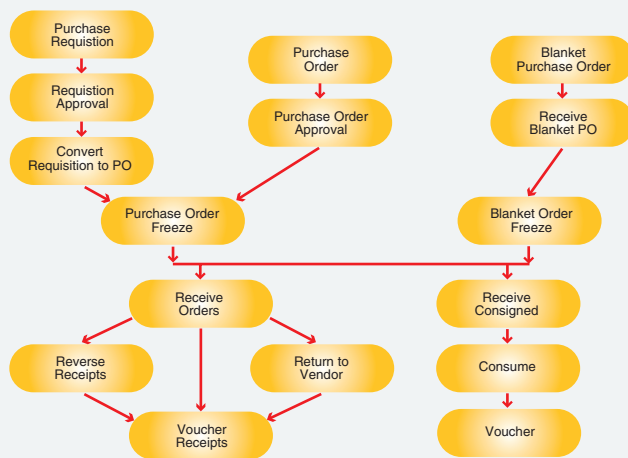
Purchase Requistion

Requistion Approval

Convert Requisition to PO

Purchase Order

Purchase Order Approval

Blanket Purchase Order

Receive Blanket PO

Purchase Order Freeze

Blanket Order Freeze

Receive Orders

Receive Consigned

Reverse Receipts

Return to Vendor

Consume

Voucher Receipts

Voucher